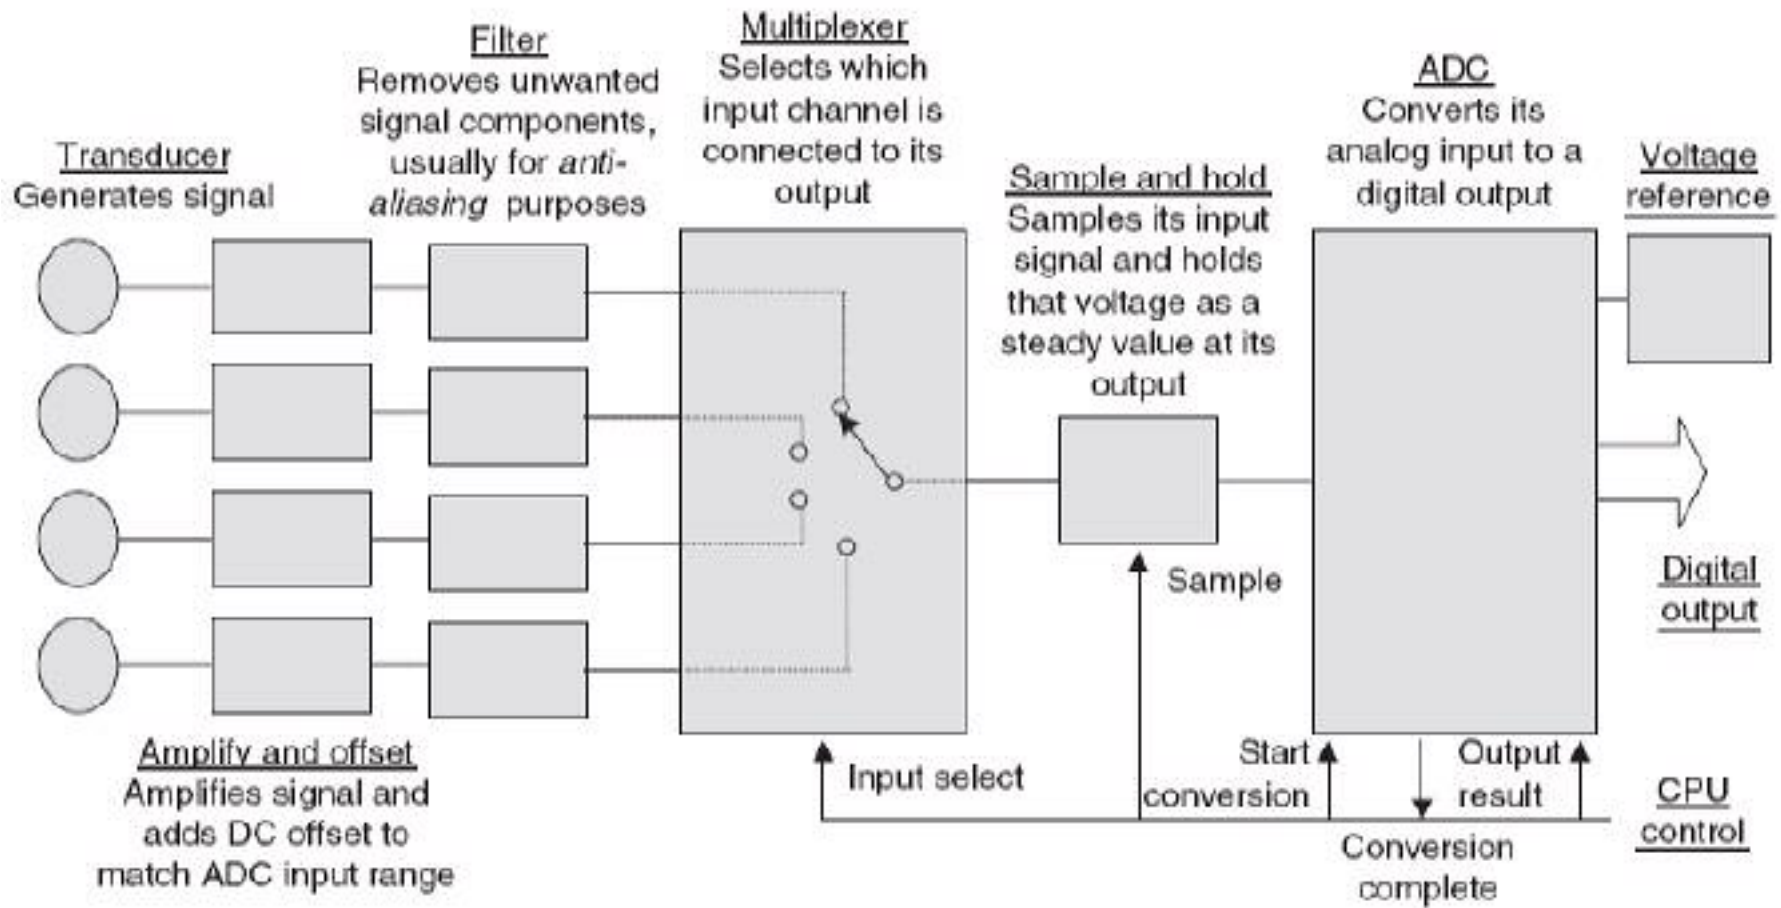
Transducer
Generates signal

Filter
Removes unwanted signal components, usually for *anti-aliasing* purposes

Multiplexer
Selects which input channel is connected to its output

Sample and hold
Samples its input signal and holds that voltage as a steady value at its output

ADC
Converts its analog input to a digital output

Voltage reference

Digital output

Sample

Amplify and offset
Amplifies signal and adds DC offset to match ADC input range

Input select

Start conversion

Output result

CPU control

Conversion complete